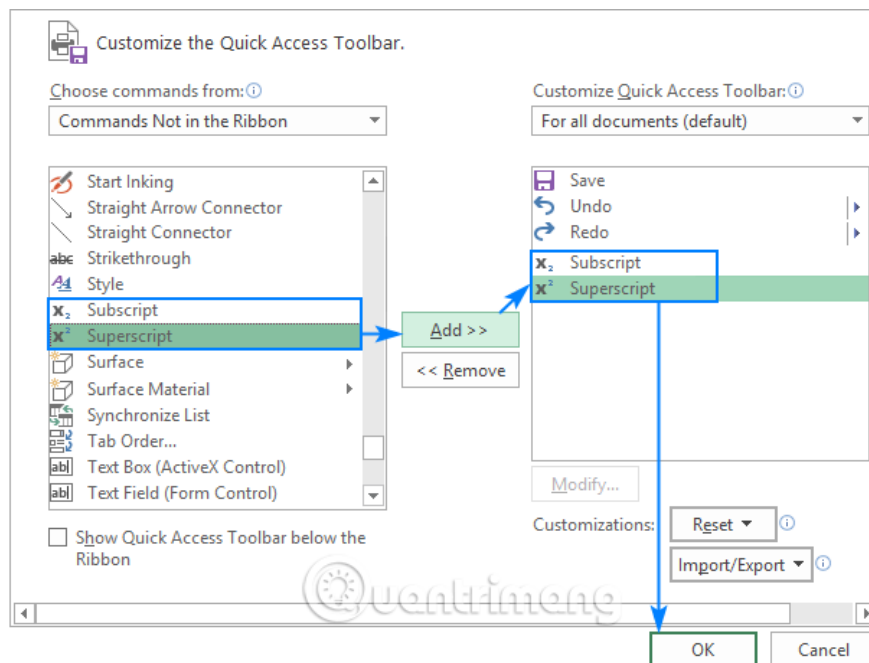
Customize the Quick Access Toolbar.

Choose commands from:

Commands Not in the Ribbon

Start Inking
Straight Arrow Connector
Straight Connector
abc Strikethrough
Style
$x_2$ Subscript
$x^2$ Superscript
Surface
Surface Material
Synchronize List
Tab Order...
abl Text Box (ActiveX Control)
abl Text Field (Form Control)

Add >>

<< Remove

Customize Quick Access Toolbar:

For all documents (default)

Save
Undo
Redo
$x_2$ Subscript
$x^2$ Superscript

Modify...

Customizations: Reset

Import/Export

Show Quick Access Toolbar below the Ribbon

Quantrimang

OK

Cancel